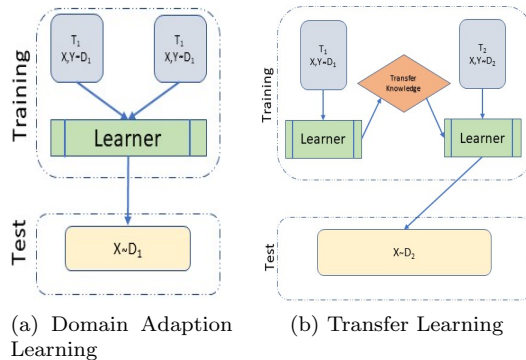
Training

$T_1$
$X,Y \sim D_1$

$T_1$
$X,Y \sim D_1$

Learner

Test

$X \sim D_1$

(a) Domain Adaption Learning

Training

$T_1$
$X,Y \sim D_1$

Transfer Knowledge

$T_2$
$X,Y \sim D_2$

Learner

Learner

Test

$X \sim D_2$

(b) Transfer Learning